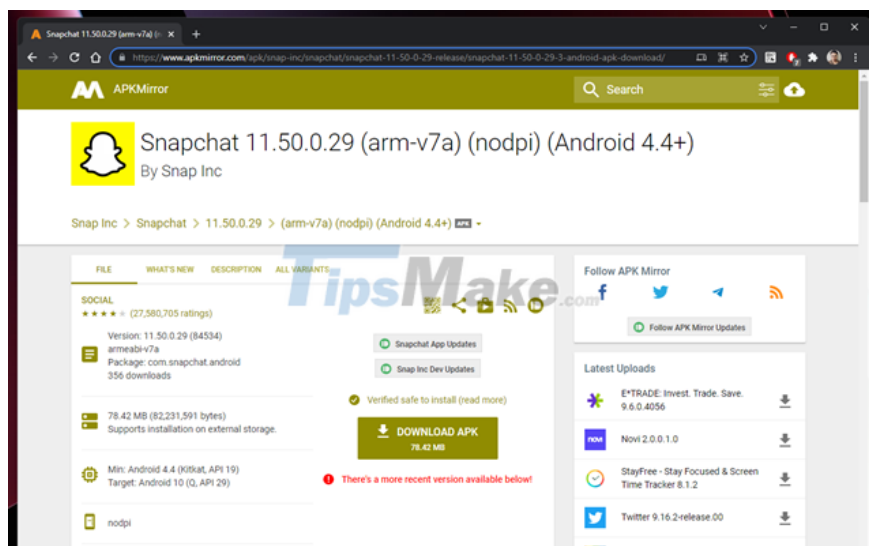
Snapchat 11.50.0.29 (arm-v7a) (n

https://www.apkmirror.com/apk/snap-inc/snapchat/snapchat-11-50-0-29-release/snapchat-11-50-0-29-3-android-apk-download/

APKMirror

Search

Snapchat 11.50.0.29 (arm-v7a) (nodpi) (Android 4.4+)

By Snap Inc

Snap Inc > Snapchat > 11.50.0.29 > (arm-v7a) (nodpi) (Android 4.4+) APK

FILE WHAT'S NEW DESCRIPTION ALL VARIANTS

TipsMake.com

SOCIAL
★★★★ (27,580,705 ratings)

Version: 11.50.0.29 (84534)
armeabi-v7a
Package: com.snapchat.android
356 downloads

Snapchat App Updates

Snap Inc Dev Updates

78.42 MB (82,231,591 bytes)
Supports installation on external storage.

Verified safe to install (read more)

DOWNLOAD APK
78.42 MB

Min: Android 4.4 (Kitkat, API 19)
Target: Android 10 (Q, API 29)

There's a more recent version available below!

nodpi

Follow APK Mirror

Follow APK Mirror Updates

Latest Uploads

E*TRADE: Invest. Trade. Save. 9.6.0.4056

Novi 2.0.0.1.0

StayFree - Stay Focused & Screen Time Tracker 8.1.2

Twitter 9.16.2-release.00